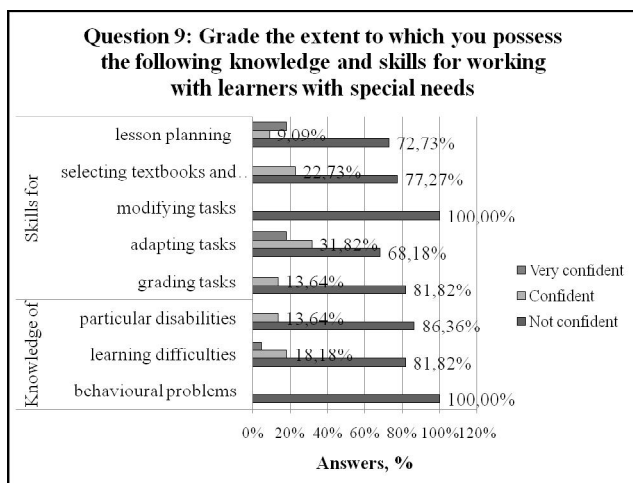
Question 9: Grade the extent to which you possess the following knowledge and skills for working with learners with special needs

Skills for
lesson planning 9,09% 72,73%
selecting textbooks and... 22,73% 77,27%
modifying tasks 100,00%
adapting tasks 31,82% 68,18%
grading tasks 13,64% 81,82%

Knowledge of
particular disabilities 13,64% 86,36%
learning difficulties 18,18% 81,82%
behavioural problems 100,00%

0% 20% 40% 60% 80% 100% 120%

Answers, %

Very confident
Confident
Not confident